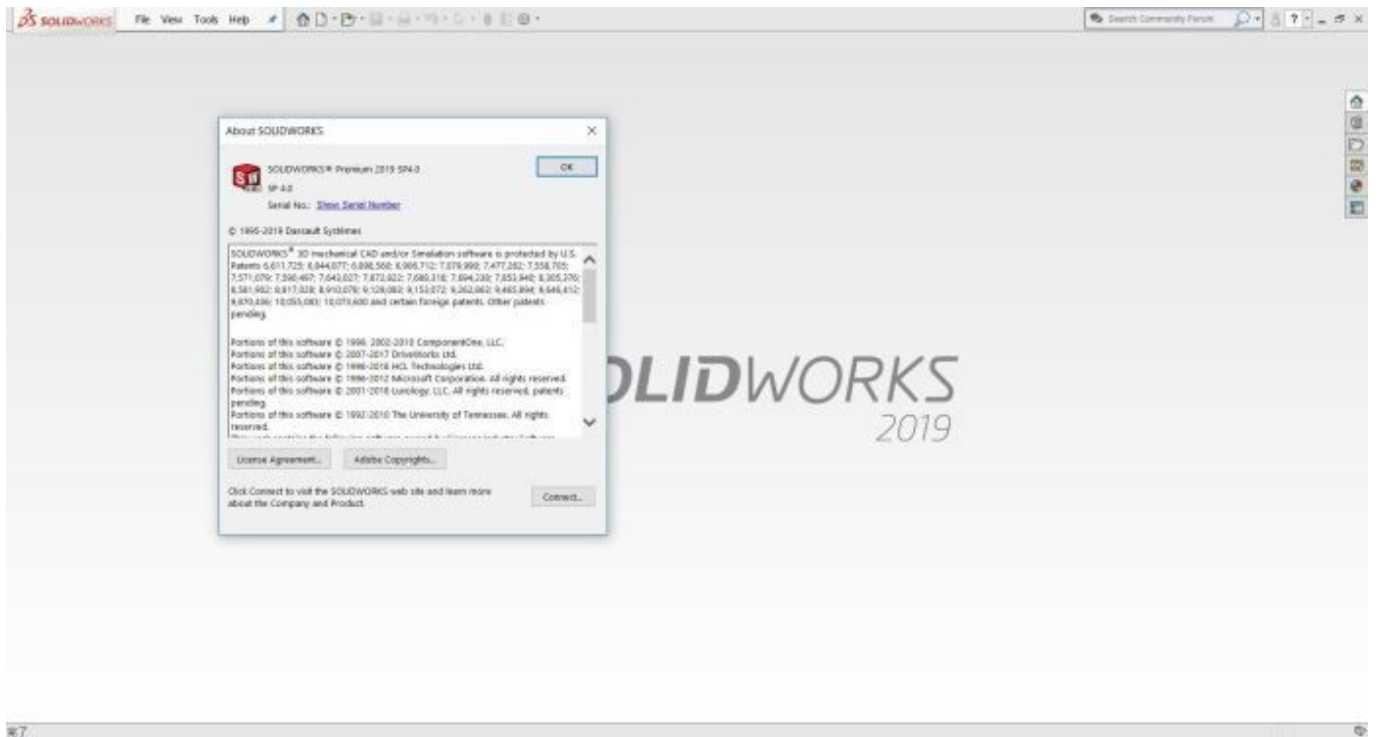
SOLIDWORKS File View Tools Help

Search Community Forum

About SOLIDWORKS

SOLIDWORKS® Premium 2019 SP4.0
SP 4.0
Serial No.: Show Serial Number

OK

© 1995-2019 Dassault Systèmes

SOLIDWORKS® 3D mechanical CAD and/or Simulation software is protected by U.S. Patents 6,611,725; 6,844,877; 6,898,560; 6,906,712; 7,079,990; 7,477,262; 7,558,705; 7,571,079; 7,590,497; 7,643,027; 7,672,822; 7,688,318; 7,694,238; 7,853,940; 8,305,376; 8,581,902; 8,817,028; 8,910,078; 9,129,083; 9,153,072; 9,262,863; 9,465,894; 9,646,412; 9,870,436; 10,055,083; 10,073,600 and certain foreign patents. Other patents pending.

Portions of this software © 1996, 2002-2010 ComponentOne, LLC.
Portions of this software © 2007-2017 DriveWorks Ltd.
Portions of this software © 1998-2018 HCL Technologies Ltd.
Portions of this software © 1996-2012 Microsoft Corporation. All rights reserved.
Portions of this software © 2001-2018 Luxology, LLC. All rights reserved, patents pending.
Portions of this software © 1992-2010 The University of Tennessee. All rights reserved.
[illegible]

License Agreement... Adobe Copyrights...

Click Connect to visit the SOLIDWORKS web site and learn more about the Company and Product.

Connect...

SOLIDWORKS
2019